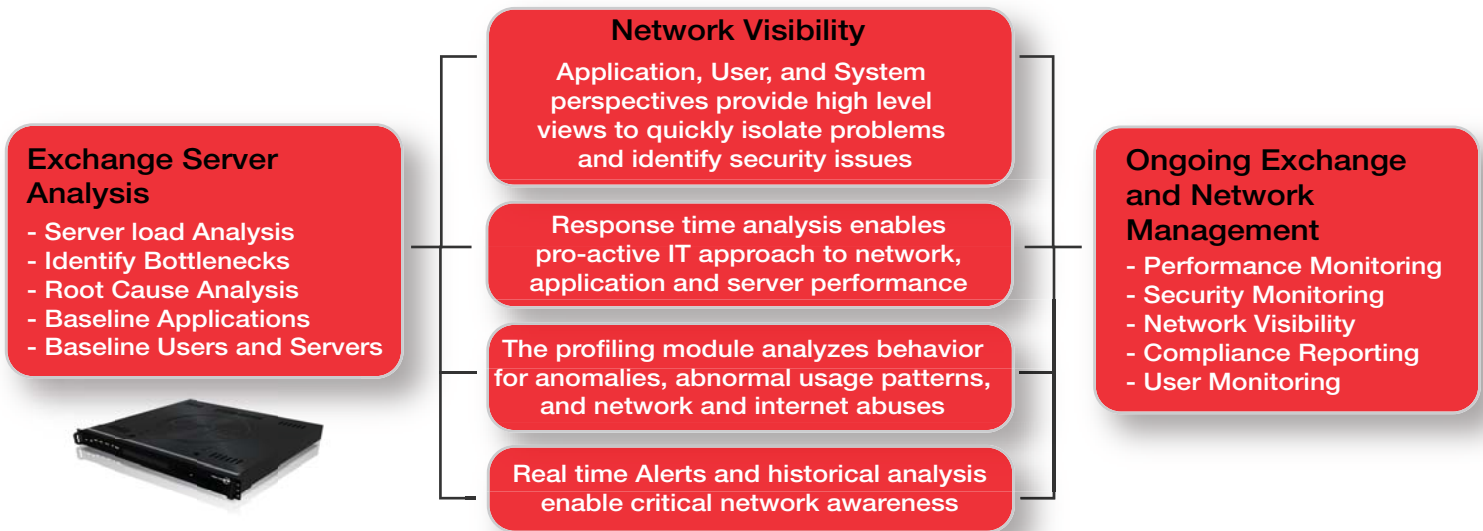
Exchange Server Analysis
- Server load Analysis
- Identify Bottlenecks
- Root Cause Analysis
- Baseline Applications
- Baseline Users and Servers

Network Visibility
Application, User, and System perspectives provide high level views to quickly isolate problems and identify security issues

Response time analysis enables pro-active IT approach to network, application and server performance

The profiling module analyzes behavior for anomalies, abnormal usage patterns, and network and internet abuses

Real time Alerts and historical analysis enable critical network awareness

Ongoing Exchange and Network Management
- Performance Monitoring
- Security Monitoring
- Network Visibility
- Compliance Reporting
- User Monitoring